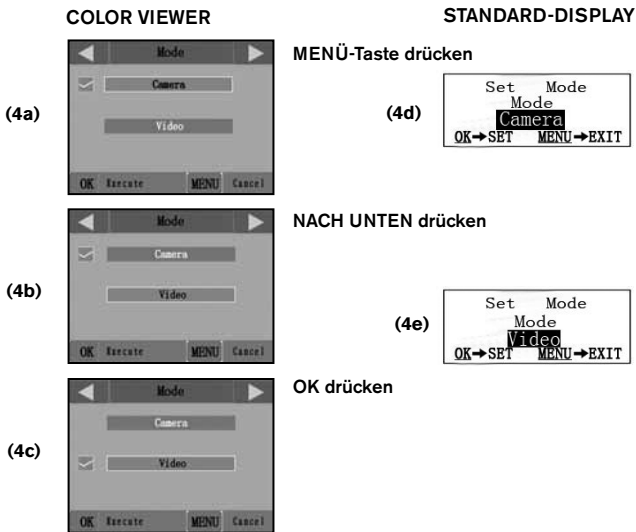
COLOR VIEWER

STANDARD-DISPLAY

(4a)

Mode

Camera

Video

OK Execute MENU Cancel

MENÜ-Taste drücken

(4d)

Set Mode
Mode
Camera
OK→SET MENU→EXIT

(4b)

Mode

Camera

Video

OK Execute MENU Cancel

NACH UNTEN drücken

(4e)

Set Mode
Mode
Video
OK→SET MENU→EXIT

(4c)

Mode

Camera

Video

OK Execute MENU Cancel

OK drücken